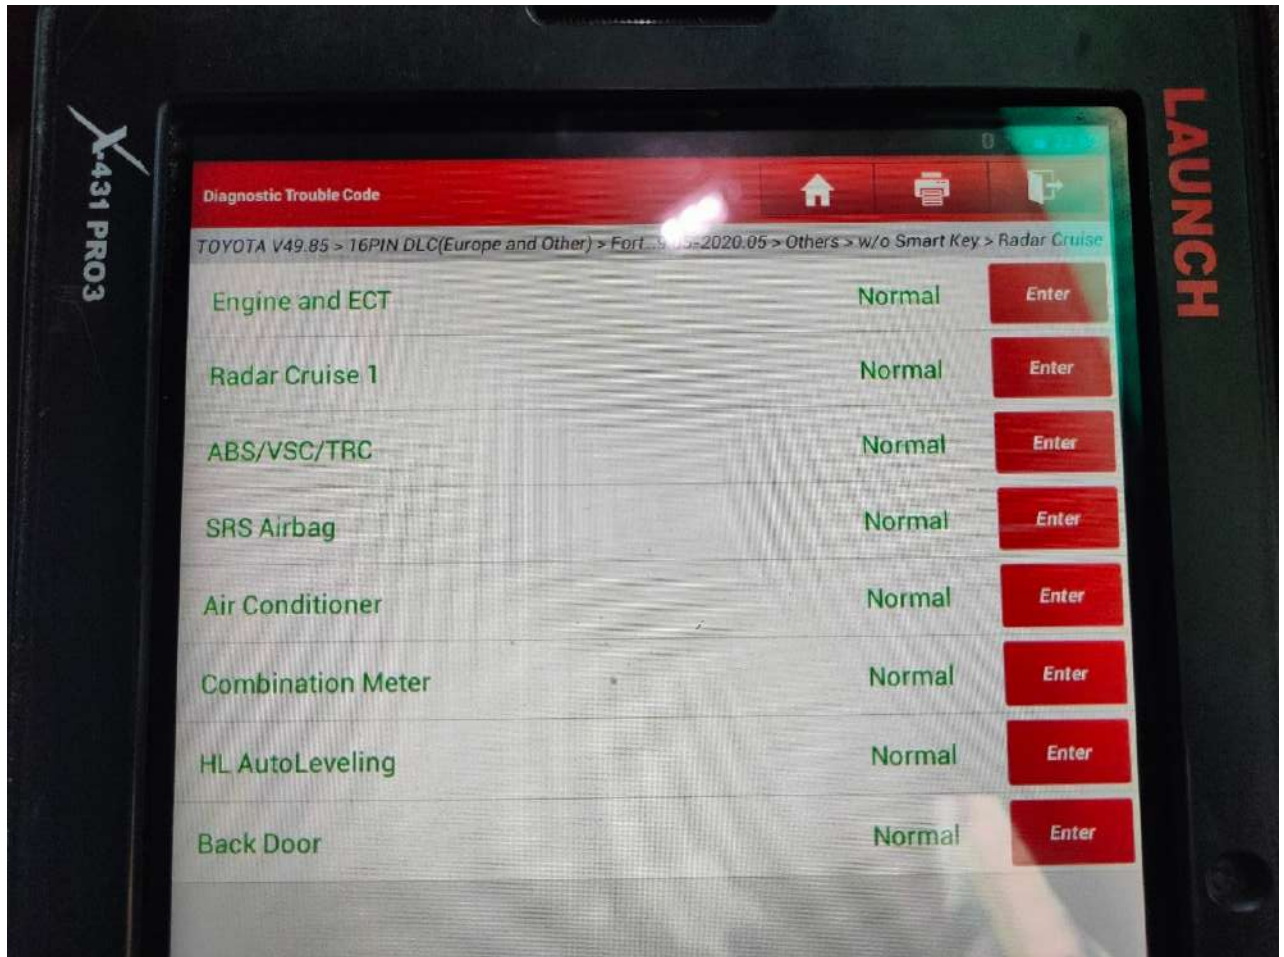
X-431 PRO3

LAUNCH

Diagnostic Trouble Code

TOYOTA V49.85 > 16PIN DLC(Europe and Other) > Fort...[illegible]-2020.05 > Others > w/o Smart Key > Radar Cruise

| | | |
|---|---|---|
| Engine and ECT | Normal | Enter |
| Radar Cruise 1 | Normal | Enter |
| ABS/VSC/TRC | Normal | Enter |
| SRS Airbag | Normal | Enter |
| Air Conditioner | Normal | Enter |
| Combination Meter | Normal | Enter |
| HL AutoLeveling | Normal | Enter |
| Back Door | Normal | Enter |